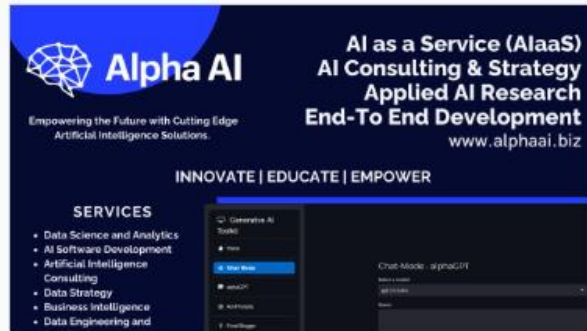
Alpha AI

Empowering the Future with Cutting Edge Artificial Intelligence Solutions.

AI as a Service (AIaaS)
AI Consulting & Strategy
Applied AI Research
End-To End Development
www.alphaai.biz

INNOVATE | EDUCATE | EMPOWER

SERVICES

- Data Science and Analytics
- AI Software Development
- Artificial Intelligence Consulting
- Data Strategy
- Business Intelligence
- Data Engineering and

Generative AI Toolkit
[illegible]
Chat Mode
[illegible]
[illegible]
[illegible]

Chat Mode : alphaGPT
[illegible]
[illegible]
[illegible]